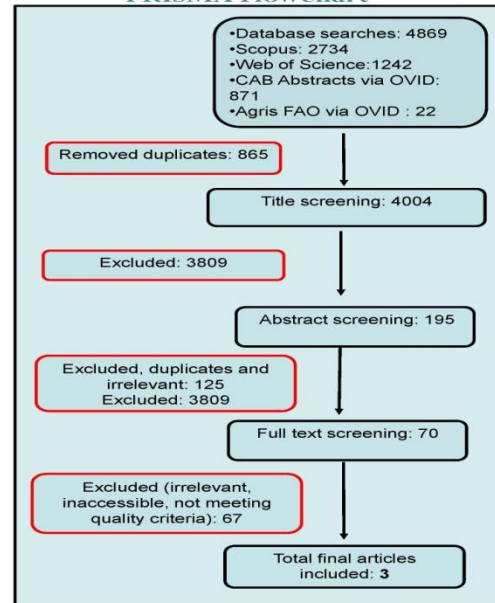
PRISMA Flowchart

•Database searches: 4869
•Scopus: 2734
•Web of Science:1242
•CAB Abstracts via OVID: 871
•Agris FAO via OVID : 22

Removed duplicates: 865

Title screening: 4004

Excluded: 3809

Abstract screening: 195

Excluded, duplicates and irrelevant: 125
Excluded: 3809

Full text screening: 70

Excluded (irrelevant, inaccessible, not meeting quality criteria): 67

Total final articles included: 3